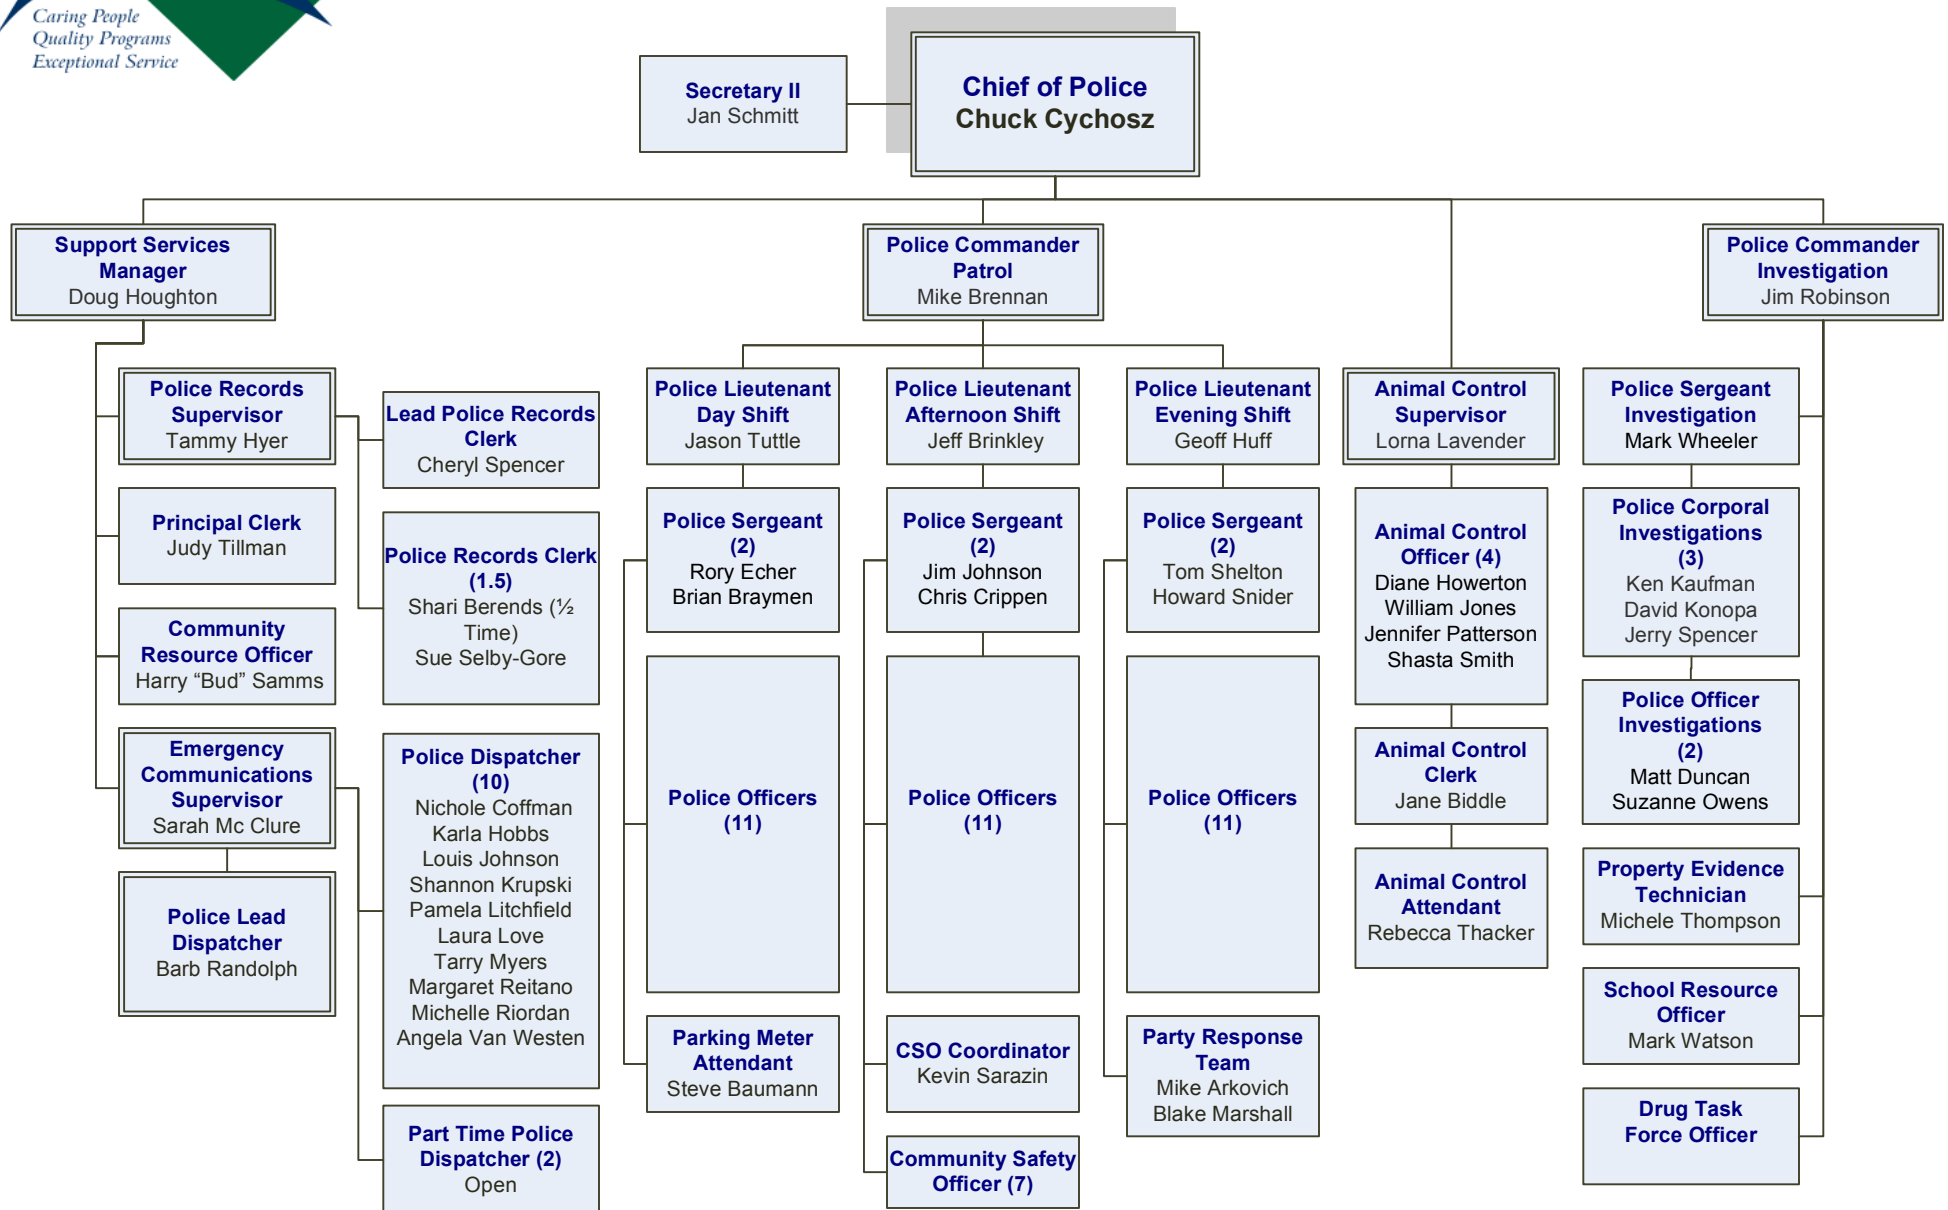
Caring People
Quality Programs
Exceptional Service

Secretary II
Jan Schmitt

Chief of Police
Chuck Cychosz

Support Services Manager
Doug Houghton

Police Commander Patrol
Mike Brennan

Police Commander Investigation
Jim Robinson

Police Records Supervisor
Tammy Hyer

Lead Police Records Clerk
Cheryl Spencer

Principal Clerk
Judy Tillman

Police Records Clerk (1.5)
Shari Berends (½ Time)
Sue Selby-Gore

Community Resource Officer
Harry "Bud" Samms

Emergency Communications Supervisor
Sarah Mc Clure

Police Lead Dispatcher
Barb Randolph

Police Dispatcher (10)
Nichole Coffman
Karla Hobbs
Louis Johnson
Shannon Krupski
Pamela Litchfield
Laura Love
Tarry Myers
Margaret Reitano
Michelle Riordan
Angela Van Westen

Part Time Police Dispatcher (2)
Open

Police Lieutenant Day Shift
Jason Tuttle

Police Sergeant (2)
Rory Echer
Brian Braymen

Police Officers (11)

Parking Meter Attendant
Steve Baumann

Police Lieutenant Afternoon Shift
Jeff Brinkley

Police Sergeant (2)
Jim Johnson
Chris Crippen

Police Officers (11)

CSO Coordinator
Kevin Sarazin

Community Safety Officer (7)

Police Lieutenant Evening Shift
Geoff Huff

Police Sergeant (2)
Tom Shelton
Howard Snider

Police Officers (11)

Party Response Team
Mike Arkovich
Blake Marshall

Animal Control Supervisor
Lorna Lavender

Animal Control Officer (4)
Diane Howerton
William Jones
Jennifer Patterson
Shasta Smith

Animal Control Clerk
Jane Biddle

Animal Control Attendant
Rebecca Thacker

Police Sergeant Investigation
Mark Wheeler

Police Corporal Investigations (3)
Ken Kaufman
David Konopa
Jerry Spencer

Police Officer Investigations (2)
Matt Duncan
Suzanne Owens

Property Evidence Technician
Michele Thompson

School Resource Officer
Mark Watson

Drug Task Force Officer